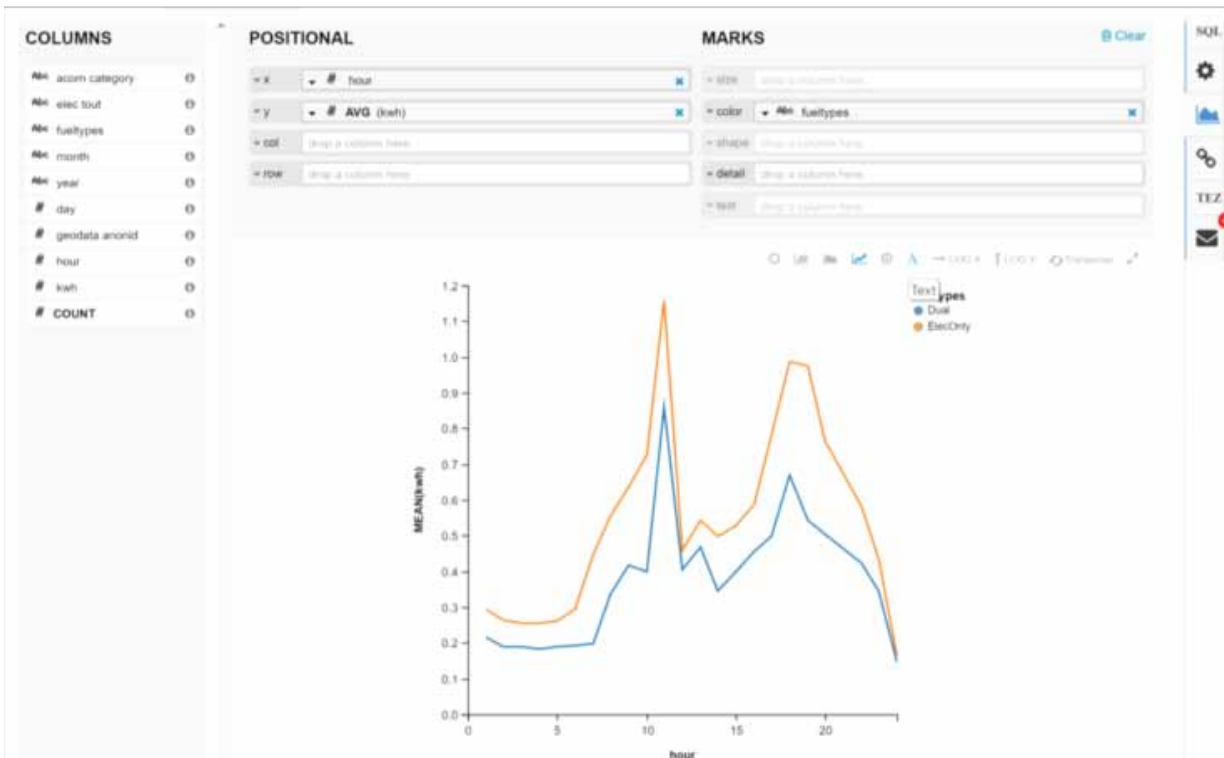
COLUMNS

Abc acorn category
Abc elec tout
Abc fueltypes
Abc month
Abc year
# day
# geodata anonid
# hour
# kwh
# COUNT

POSITIONAL

x # hour
y # AVG (kwh)
col drop a column here
row drop a column here

MARKS

Clear

size drop a column here
color Abc fueltypes
shape drop a column here
detail drop a column here
text drop a column here

SQL
TEZ

Text
ypes
Dual
ElecOnly

1.2
1.1
1.0
0.9
0.8
0.7
0.6
0.5
0.4
0.3
0.2
0.1
0.0

MEAN(kwh)

0
5
10
15
20

hour